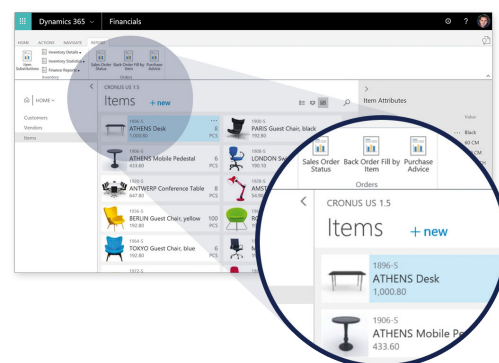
Dynamics 365 | Financials

HOME ACTIONS NAVIGATE REPORT

Item Substitutions
Inventory Details
Inventory Statistics
Finance Reports
Inventory
Sales Order Status
Back Order Fill by Item
Purchase Advice
Orders

HOME
Customers
Vendors
Items

CRONUS US 1.5
Items + new

1896-S
ATHENS Desk
1,000.80
8
PCS

1906-S
ATHENS Mobile Pedestal
433.60
6
PCS

1920-S
ANTWERP Conference Table
647.80
8
PCS

1924-S
BERLIN Guest Chair, yellow
192.80
100
PCS

1936-S
TOKYO Guest Chair, blue
192.80
6
PCS

1972-S

1900-S
PARIS Guest Chair, black
192.80

1908-S
LONDON Sw
190.10

1928-S
AMST

Item Attributes
Value
Black
80 CM

Sales Order Status
Back Order Fill by Item
Purchase Advice
Orders

CRONUS US 1.5
Items + new

1896-S
ATHENS Desk
1,000.80

1906-S
ATHENS Mobile Pe
433.60